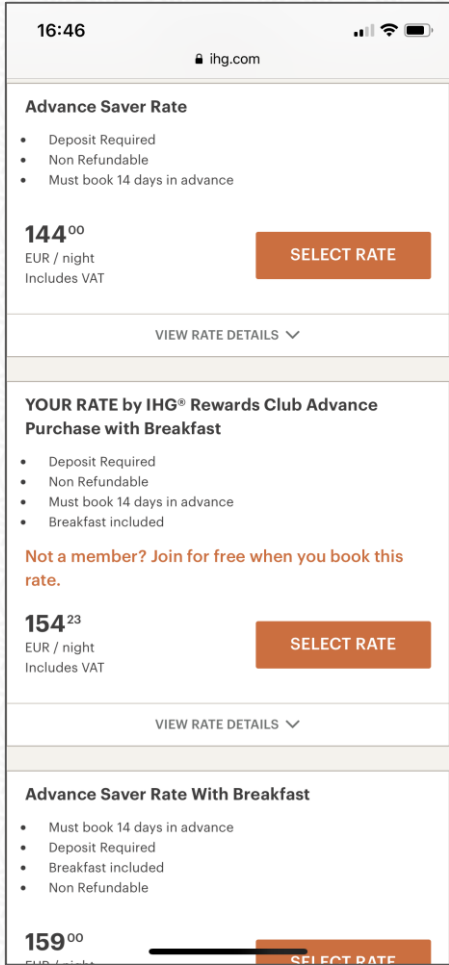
16:46

ihg.com

Advance Saver Rate

- Deposit Required
- Non Refundable
- Must book 14 days in advance

144$^{00}$
EUR / night
Includes VAT

SELECT RATE

VIEW RATE DETAILS

YOUR RATE by IHG® Rewards Club Advance Purchase with Breakfast

- Deposit Required
- Non Refundable
- Must book 14 days in advance
- Breakfast included

Not a member? Join for free when you book this rate.

154$^{23}$
EUR / night
Includes VAT

SELECT RATE

VIEW RATE DETAILS

Advance Saver Rate With Breakfast

- Must book 14 days in advance
- Deposit Required
- Breakfast included
- Non Refundable

159$^{00}$
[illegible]

SELECT RATE